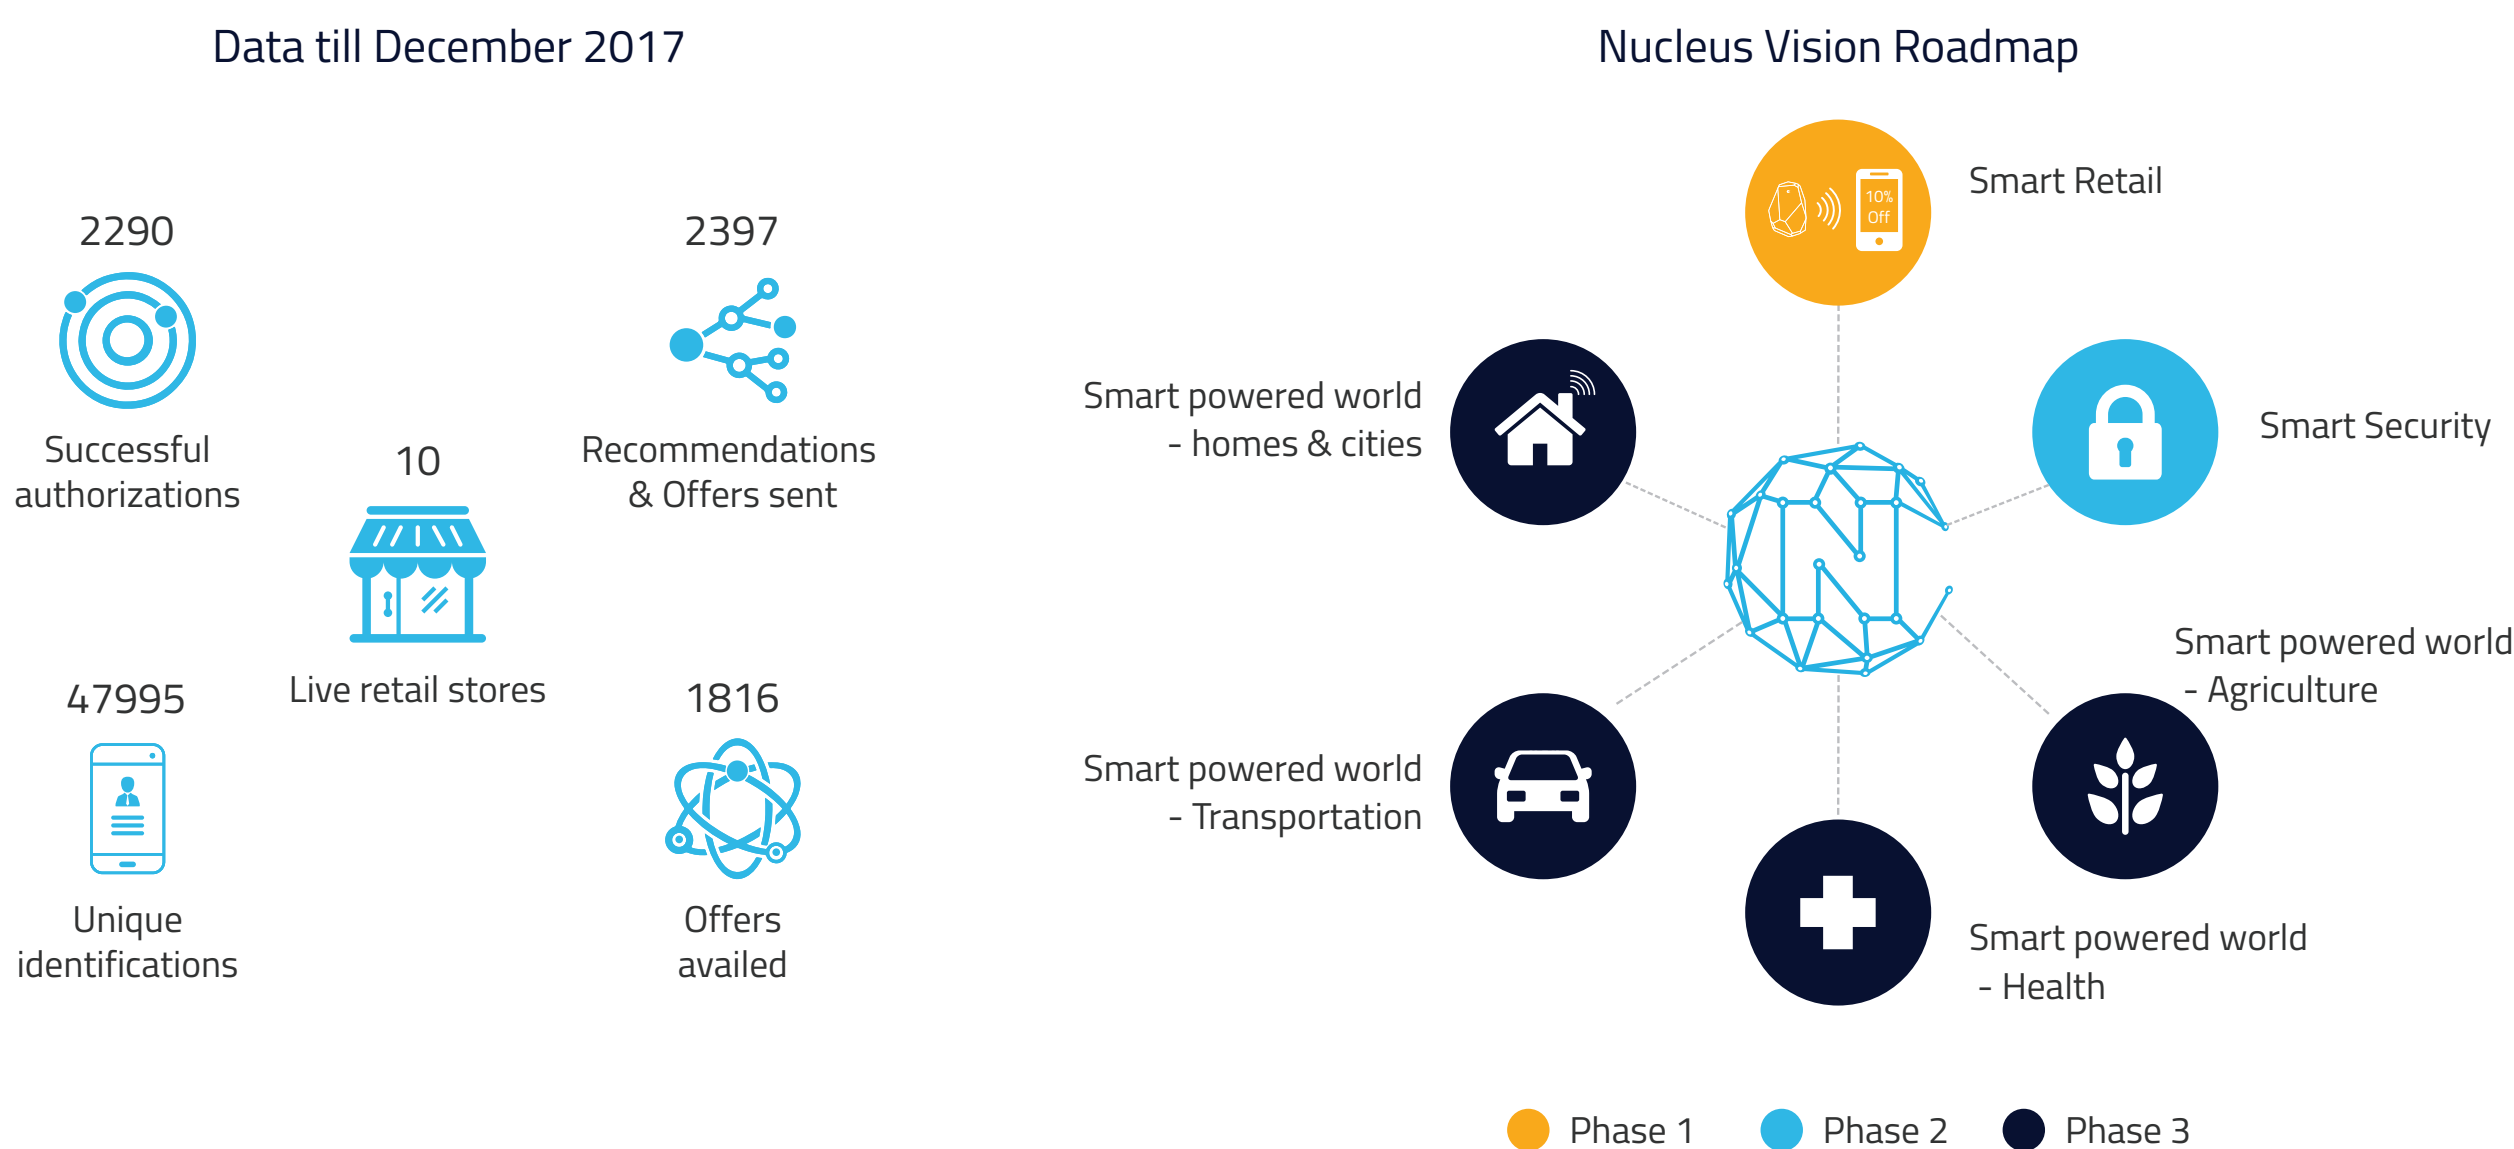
Data till December 2017

2290
Successful authorizations

10
Live retail stores

2397
Recommendations & Offers sent

47995
Unique identifications

1816
Offers availed

Nucleus Vision Roadmap

10% Off

Smart Retail

Smart powered world - homes & cities

Smart Security

Smart powered world - Agriculture

Smart powered world - Transportation

Smart powered world - Health

Phase 1 Phase 2 Phase 3